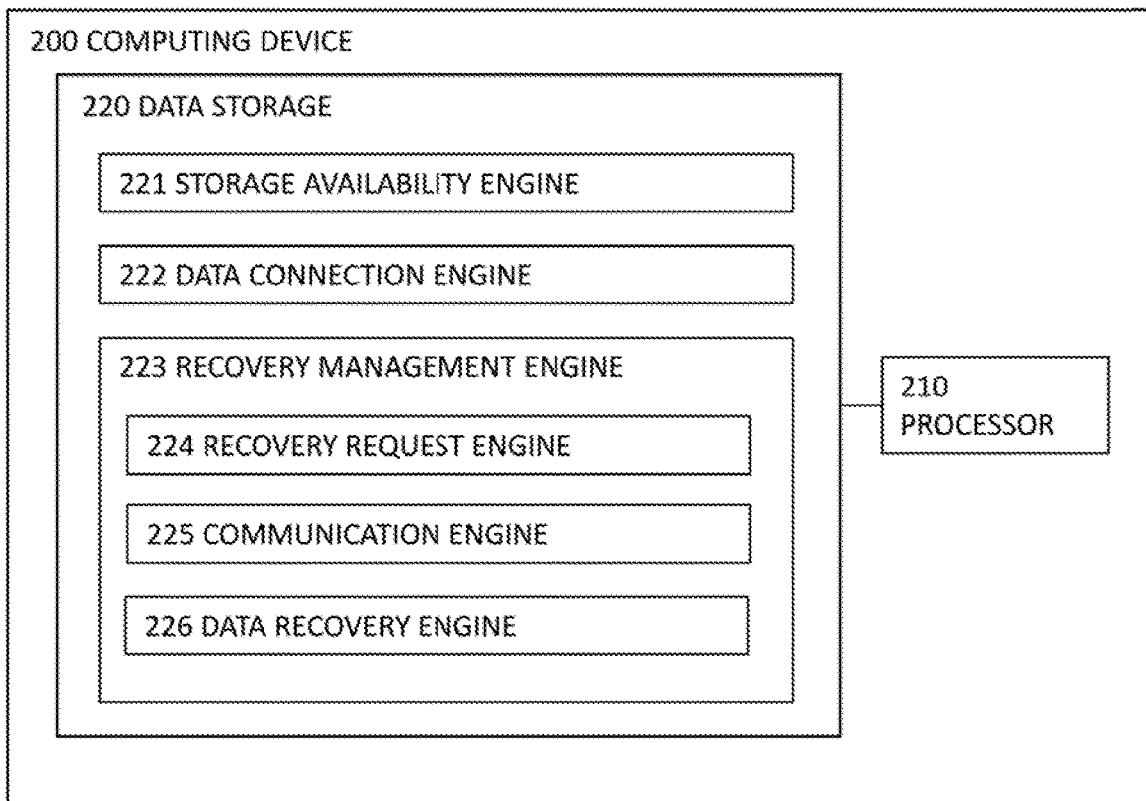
200 COMPUTING DEVICE

220 DATA STORAGE

221 STORAGE AVAILABILITY ENGINE

222 DATA CONNECTION ENGINE

223 RECOVERY MANAGEMENT ENGINE

224 RECOVERY REQUEST ENGINE

225 COMMUNICATION ENGINE

226 DATA RECOVERY ENGINE

210 PROCESSOR